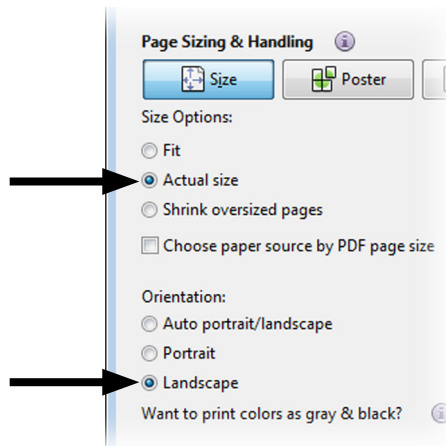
Page Sizing & Handling

Size

Poster

Size Options:

Fit

Actual size

Shrink oversized pages

Choose paper source by PDF page size

Orientation:

Auto portrait/landscape

Portrait

Landscape

Want to print colors as gray & black?